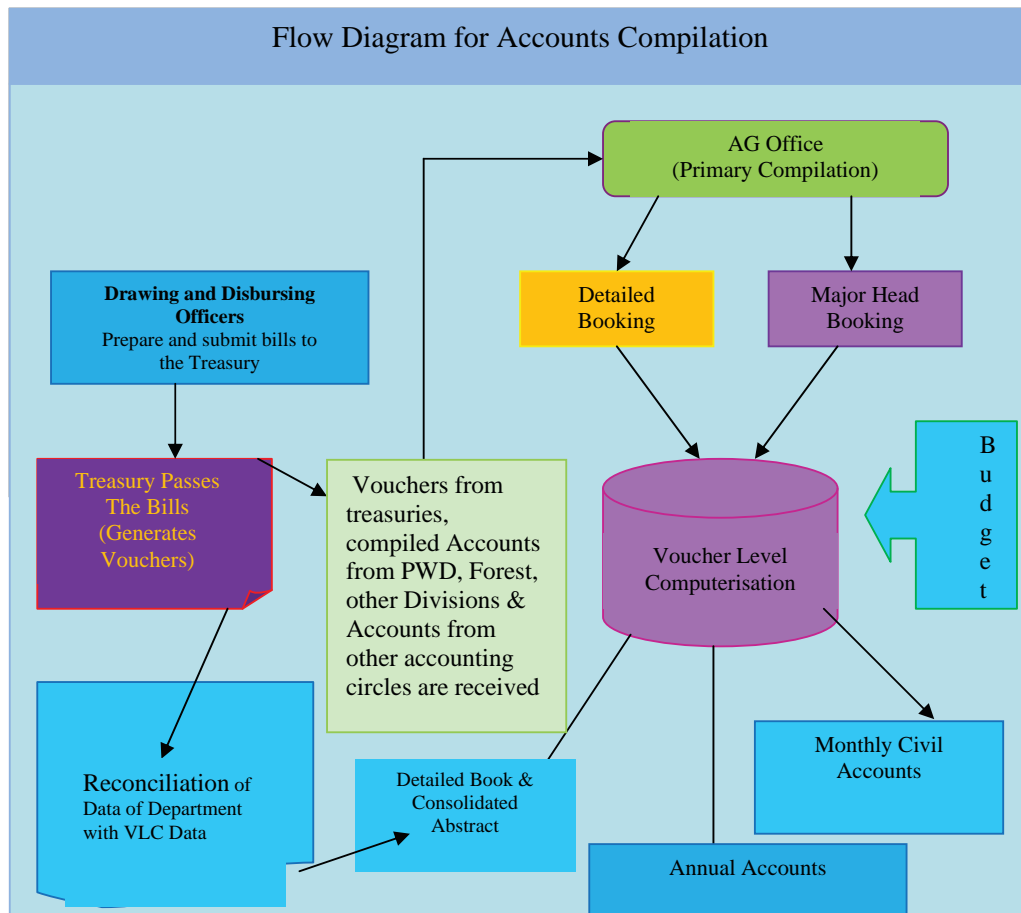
Flow Diagram for Accounts Compilation

AG Office
(Primary Compilation)

Detailed Booking

Major Head Booking

Drawing and Disbursing Officers
Prepare and submit bills to the Treasury

Treasury Passes The Bills (Generates Vouchers)

Vouchers from treasuries, compiled Accounts from PWD, Forest, other Divisions & Accounts from other accounting circles are received

Voucher Level Computerisation

B u d g e t

Reconciliation of Data of Department with VLC Data

Detailed Book & Consolidated Abstract

Monthly Civil Accounts

Annual Accounts